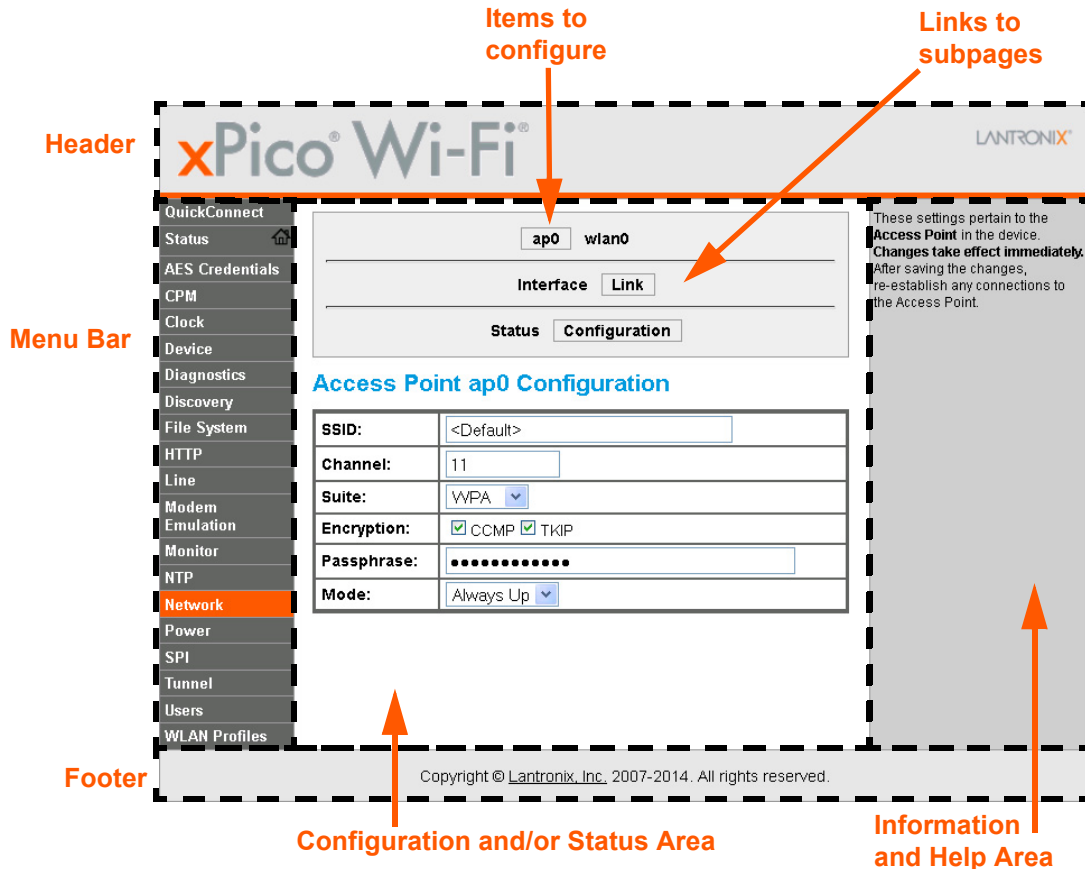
Items to configure

Links to subpages

Header

xPico® Wi-Fi®

LANTRONIX®

Menu Bar

QuickConnect
Status
AES Credentials
CPM
Clock
Device
Diagnostics
Discovery
File System
HTTP
Line
Modem Emulation
Monitor
NTP
Network
Power
SPI
Tunnel
Users
WLAN Profiles

ap0 wlan0

Interface Link

Status Configuration

Access Point ap0 Configuration

| SSID: | <Default> |
|---|---|
| Channel: | 11 |
| Suite: | WPA |
| Encryption: | CCMP TKIP |
| Passphrase: | ●●●●●●●●●●●●● |
| Mode: | Always Up |

These settings pertain to the **Access Point** in the device. **Changes take effect immediately.** After saving the changes, re-establish any connections to the Access Point.

Footer

Copyright © Lantronix, Inc. 2007-2014. All rights reserved.

Configuration and/or Status Area

Information and Help Area